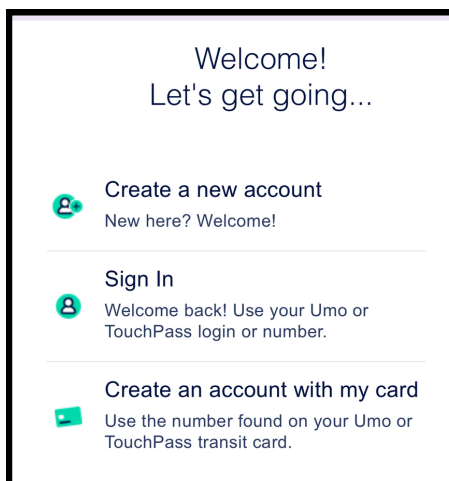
Welcome!
Let's get going...

Create a new account
New here? Welcome!

Sign In
Welcome back! Use your Umo or TouchPass login or number.

Create an account with my card
Use the number found on your Umo or TouchPass transit card.